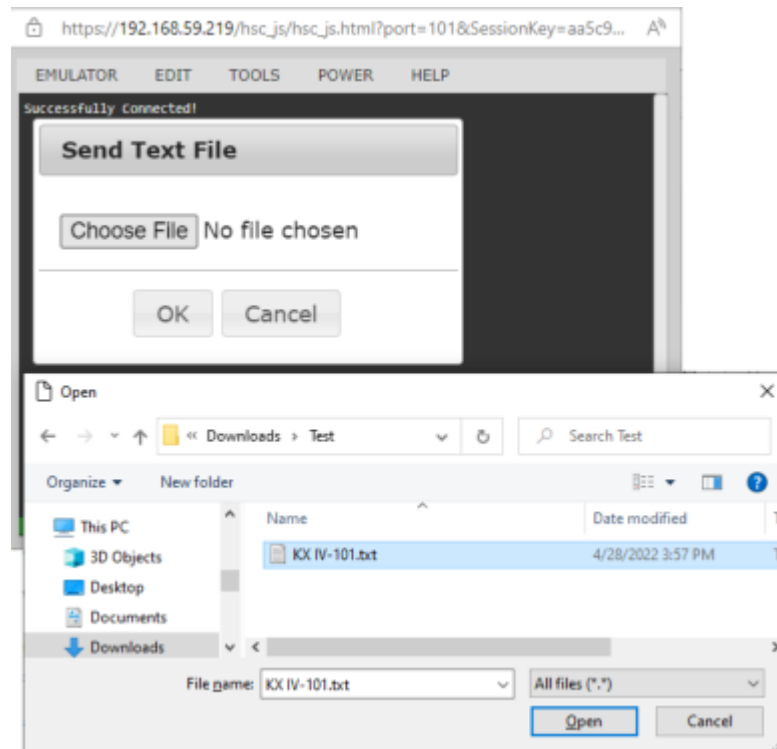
https://192.168.59.219/hsc_js/hsc_js.html?port=101&SessionKey=aa5c9...

EMULATOR EDIT TOOLS POWER HELP

Successfully Connected!

Send Text File

Choose File No file chosen

OK Cancel

Open

« Downloads › Test

Search Test

Organize ▾ New folder

This PC
3D Objects
Desktop
Documents
Downloads

| Name | Date modified |
|---|---|
| KX IV-101.txt | 4/28/2022 3:57 PM |

File name: KX IV-101.txt

All files (*.*)

Open Cancel